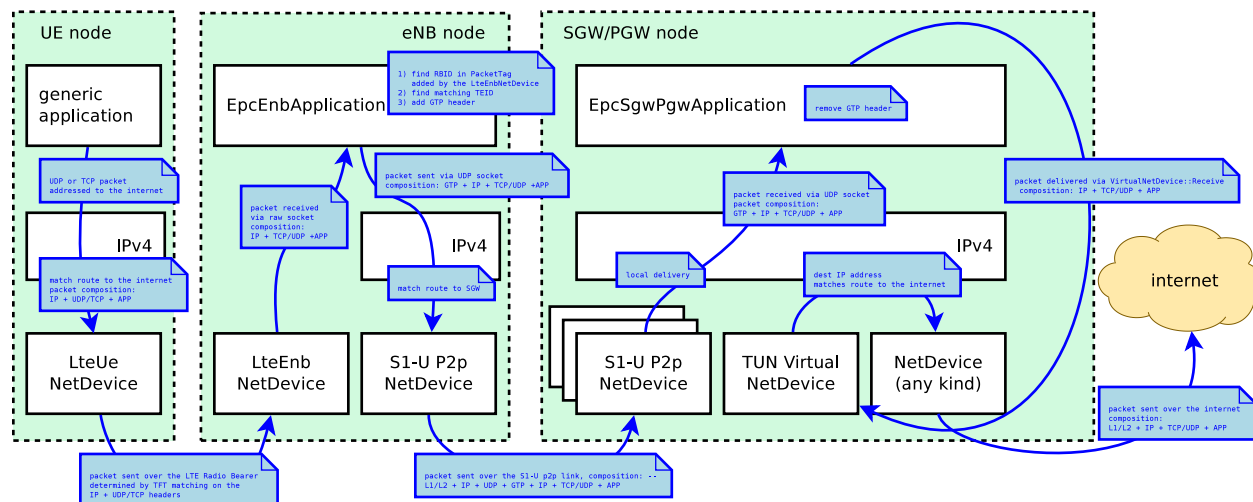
UE node

generic application

UDP or TCP packet addressed to the internet

IPv4

match route to the internet packet composition: IP + UDP/TCP + APP

LteUe NetDevice

packet sent over the LTE Radio Bearer determined by TFT matching on the IP + UDP/TCP headers

eNB node

EpcEnbApplication

1) find RBID in PacketTag added by the LteEnbNetDevice
2) find matching TEID
3) add GTP header

packet sent via UDP socket composition: GTP + IP + TCP/UDP +APP

packet received via raw socket composition: IP + TCP/UDP +APP

IPv4

match route to SGW

LteEnb NetDevice

S1-U P2p NetDevice

packet sent over the S1-U p2p link, composition: -- L1/L2 + IP + UDP + GTP + IP + TCP/UDP + APP

SGW/PGW node

EpcSgwPgwApplication

remove GTP header

packet received via UDP socket packet composition: GTP + IP + TCP/UDP + APP

packet delivered via VirtualNetDevice::Receive composition: IP + TCP/UDP + APP

IPv4

local delivery

dest IP address matches route to the internet

S1-U P2p NetDevice

TUN Virtual NetDevice

NetDevice (any kind)

internet

packet sent over the internet composition: L1/L2 + IP + TCP/UDP + APP